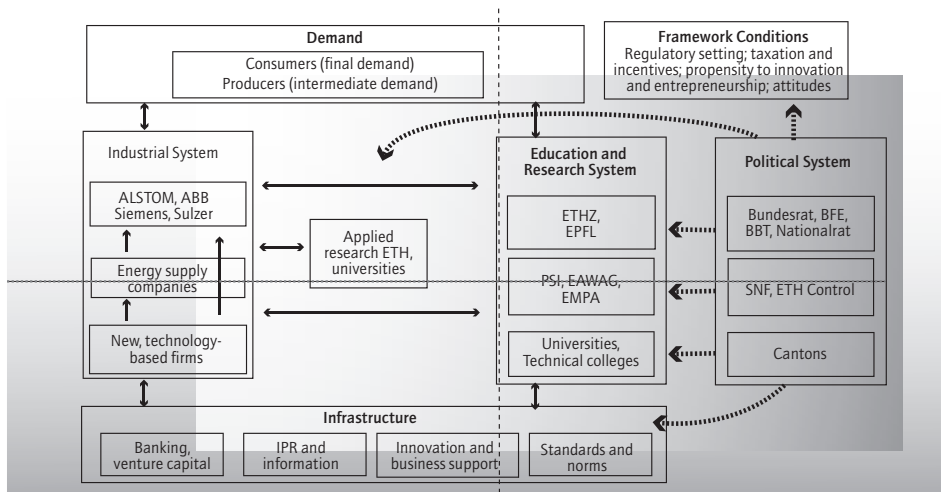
Demand

Consumers (final demand)
Producers (intermediate demand)

Framework Conditions
Regulatory setting; taxation and incentives; propensity to innovation and entrepreneurship; attitudes

Industrial System

ALSTOM, ABB
Siemens, Sulzer

Energy supply companies

New, technology-based firms

Applied research ETH, universities

Education and Research System

ETHZ, EPFL

PSI, EAWAG, EMPA

Universities, Technical colleges

Political System

Bundesrat, BFE, BBT, Nationalrat

SNF, ETH Control

Cantons

Infrastructure

Banking, venture capital

IPR and information

Innovation and business support

Standards and norms